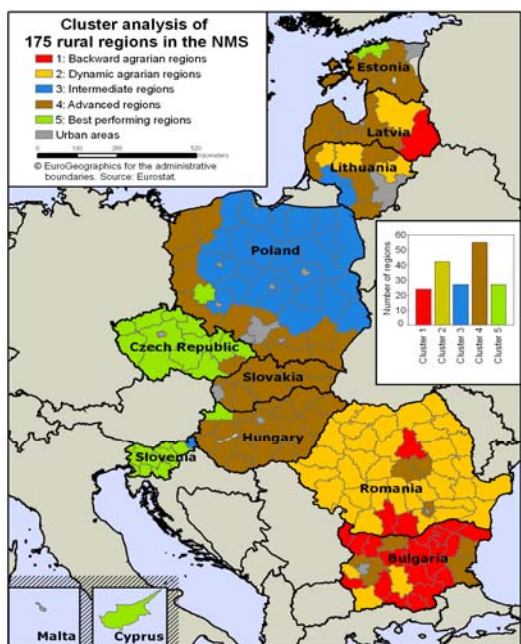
Cluster analysis of
175 rural regions in the NMS

1: Backward agrarian regions
2: Dynamic agrarian regions
3: Intermediate regions
4: Advanced regions
5: Best performing regions
Urban areas

0 130 260 520 Kilometers

© EuroGeographics for the administrative boundaries. Source: Eurostat.

Estonia
Latvia
Lithuania
Poland
Czech Republic
Slovakia
Hungary
Slovenia
Romania
Bulgaria
Malta
Cyprus

Number of regions
60
50
40
30
20
10
0
Cluster 1
Cluster 2
Cluster 3
Cluster 4
Cluster 5